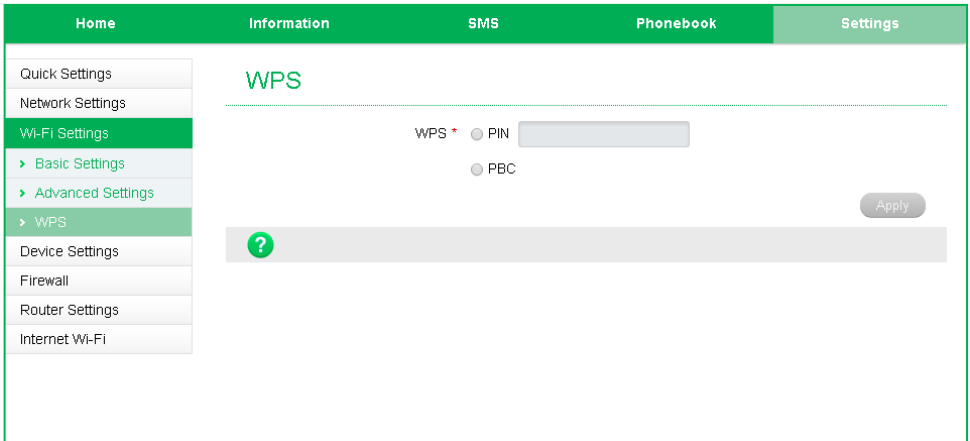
Home Information SMS Phonebook Settings

Quick Settings
Network Settings
Wi-Fi Settings
› Basic Settings
› Advanced Settings
› WPS
Device Settings
Firewall
Router Settings
Internet Wi-Fi

WPS

WPS * PIN
PBC

Apply

?